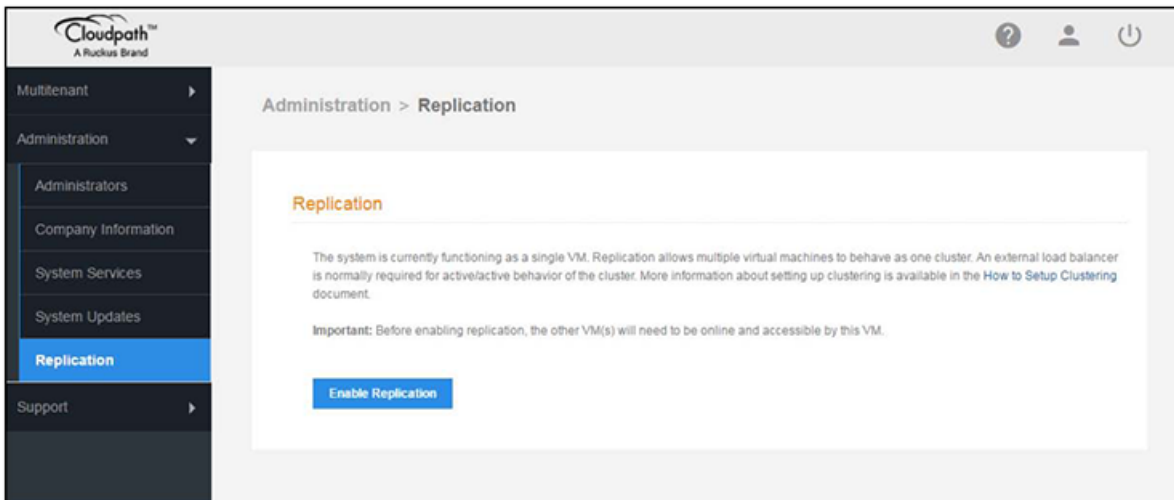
Cloudpath™
A Ruckus Brand

Multitenant

Administration

Administrators

Company Information

System Services

System Updates

Replication

Support

Administration > Replication

Replication

The system is currently functioning as a single VM. Replication allows multiple virtual machines to behave as one cluster. An external load balancer is normally required for active/active behavior of the cluster. More information about setting up clustering is available in the How to Setup Clustering document.

Important: Before enabling replication, the other VM(s) will need to be online and accessible by this VM.

Enable Replication